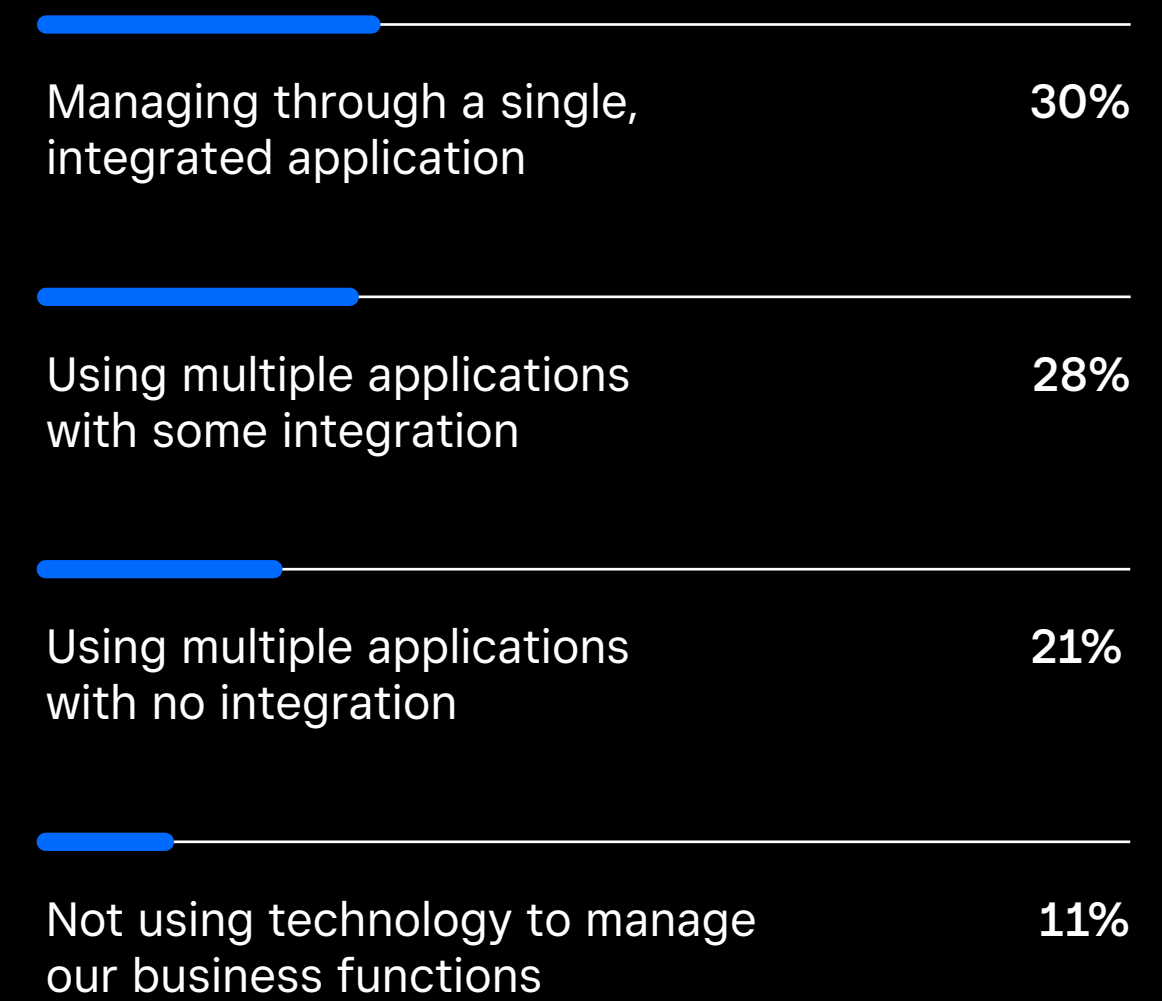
Managing through a single, integrated application
30%

Using multiple applications with some integration
28%

Using multiple applications with no integration
21%

Not using technology to manage our business functions
11%